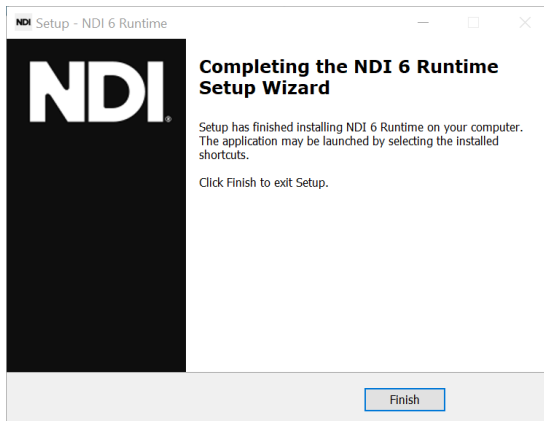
NDI Setup - NDI 6 Runtime

NDI

Completing the NDI 6 Runtime Setup Wizard

Setup has finished installing NDI 6 Runtime on your computer. The application may be launched by selecting the installed shortcuts.

Click Finish to exit Setup.

Finish